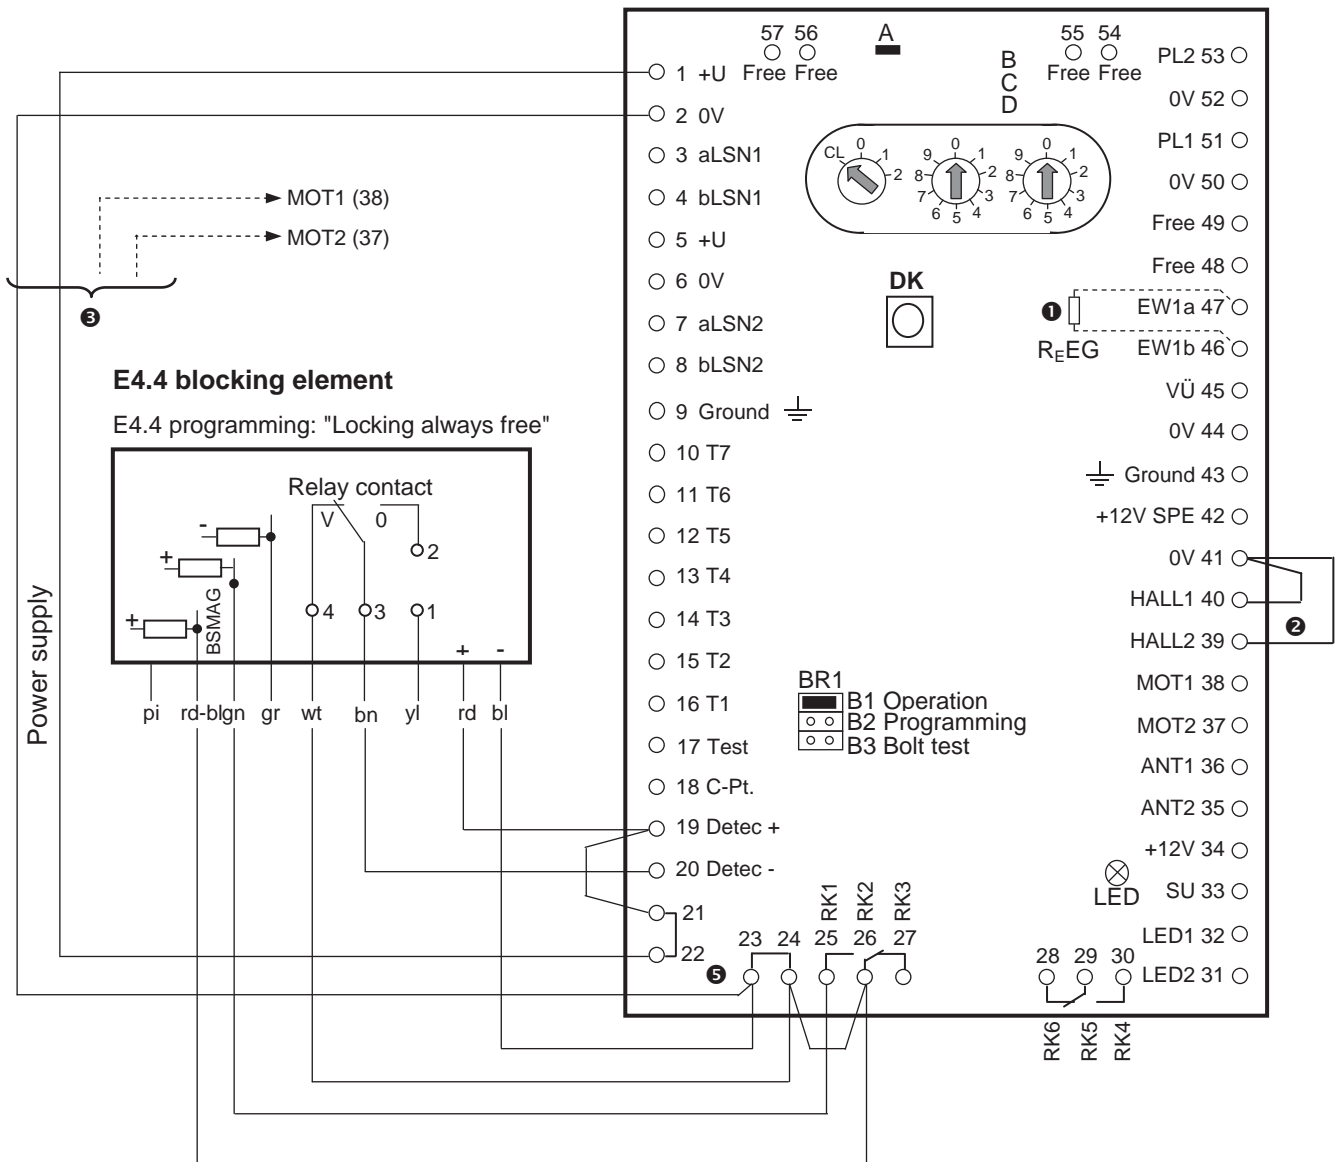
57 56
Free Free
A
B
C
D
55 54
Free Free
PL2 53
0V 52
PL1 51
0V 50
Free 49
Free 48
EW1a 47
EW1b 46
VÜ 45
0V 44
Ground 43
+12V SPE 42
0V 41
HALL1 40
HALL2 39
MOT1 38
MOT2 37
ANT1 36
ANT2 35
+12V 34
SU 33
LED1 32
LED2 31

1 +U
2 0V
3 aLSN1
4 bLSN1
5 +U
6 0V
7 aLSN2
8 bLSN2
9 Ground
10 T7
11 T6
12 T5
13 T4
14 T3
15 T2
16 T1
17 Test
18 C-Pt.
19 Detec +
20 Detec -
21
22

CL 0 1 2
9 0 1 2 3 4 5 6 7 8
9 0 1 2 3 4 5 6 7 8

DK
❶ $R_E$EG
❷
❸
❺

MOT1 (38)
MOT2 (37)

E4.4 blocking element

E4.4 programming: "Locking always free"

Relay contact
V 0
2
4 3 1
BSMAG
+ -
+
+
-

pi rd-bl gn gr wt bn yl rd bl

Power supply

BR1
B1 Operation
B2 Programming
B3 Bolt test

LED

RK1 RK2 RK3
23 24 25 26 27
28 29 30
RK6 RK5 RK4